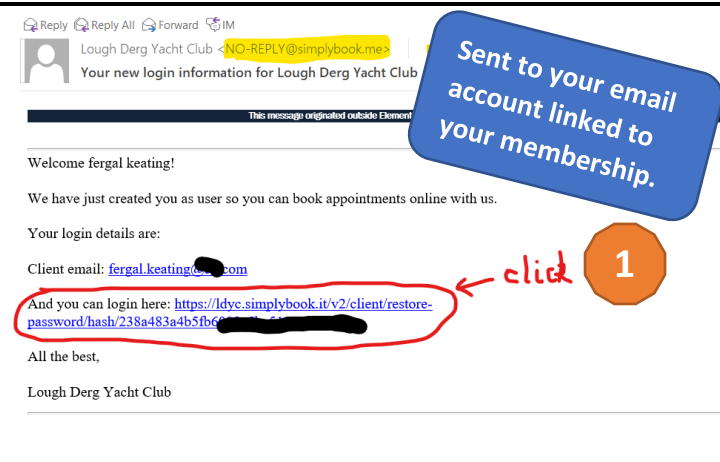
Reply Reply All Forward IM

Lough Derg Yacht Club <NO-REPLY@simplybook.me>
Your new login information for Lough Derg Yacht Club

Sent to your email account linked to your membership.

This message originated outside Element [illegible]

Welcome fergal keating!

We have just created you as user so you can book appointments online with us.

Your login details are:

Client email: fergal.keating@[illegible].com

click

1

And you can login here: https://ldyc.simplybook.it/v2/client/restore-password/hash/238a483a4b5fb6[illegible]

All the best,

Lough Derg Yacht Club